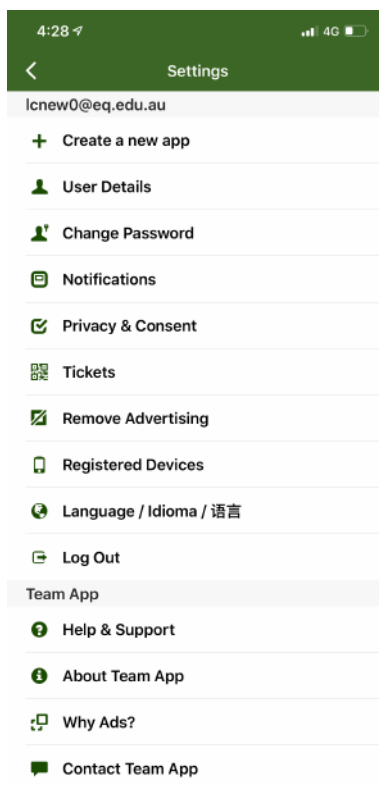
4:28

4G

Settings

lcnew0@eq.edu.au

Create a new app

User Details

Change Password

Notifications

Privacy & Consent

Tickets

Remove Advertising

Registered Devices

Language / Idioma / 语言

Log Out

Team App

Help & Support

About Team App

Why Ads?

Contact Team App